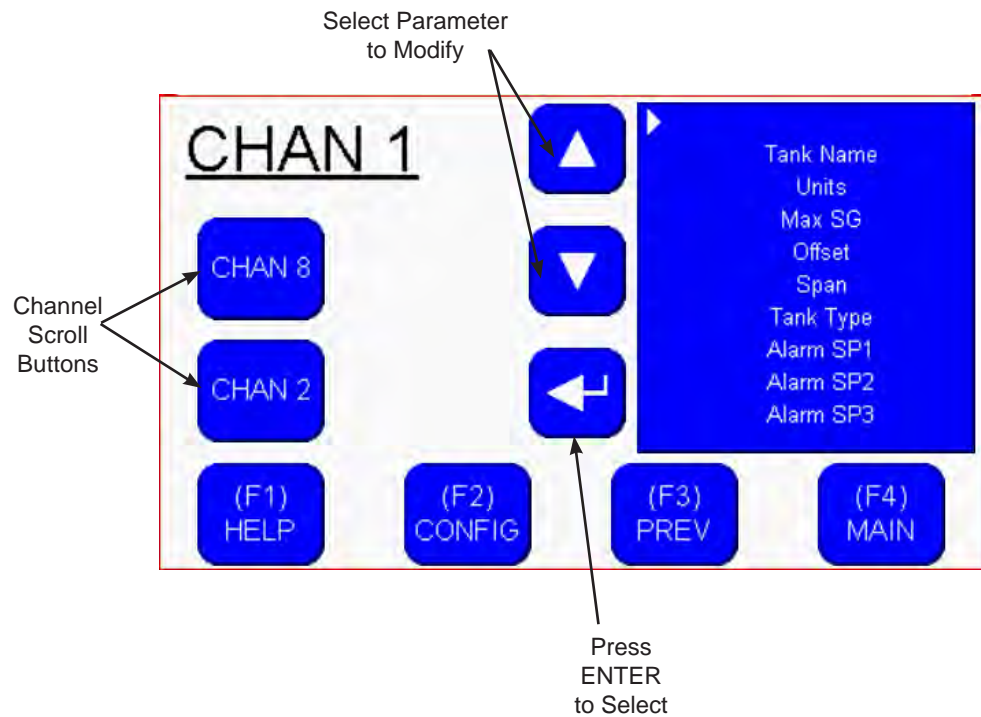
Select Parameter to Modify

CHAN 1

CHAN 8

CHAN 2

Channel Scroll Buttons

Tank Name
Units
Max SG
Offset
Span
Tank Type
Alarm SP1
Alarm SP2
Alarm SP3

(F1) HELP

(F2) CONFIG

(F3) PREV

(F4) MAIN

Press ENTER to Select